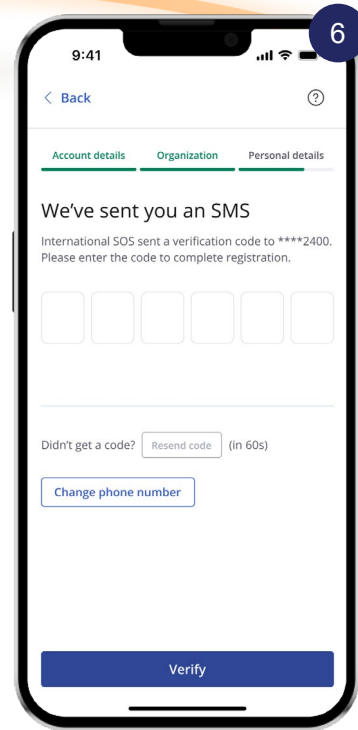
6

9:41

< Back

?

Account details Organization Personal details

We've sent you an SMS

International SOS sent a verification code to ****2400. Please enter the code to complete registration.

Didn't get a code? Resend code (in 60s)

Change phone number

Verify